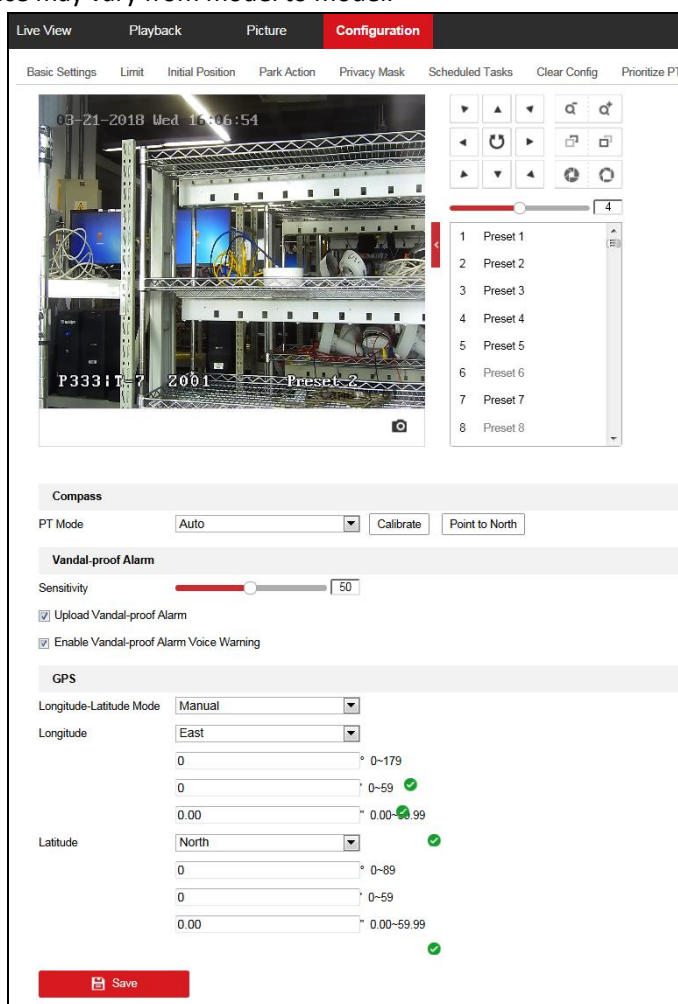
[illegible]es may vary from model to model.

Live View Playback Picture Configuration

Basic Settings Limit Initial Position Park Action Privacy Mask Scheduled Tasks Clear Config Prioritize PT

03-21-2018 Wed 16:06:54

P333:T-7 Z001 Preset 2

4

1 Preset 1
2 Preset 2
3 Preset 3
4 Preset 4
5 Preset 5
6 Preset 6
7 Preset 7
8 Preset 8

Compass

PT Mode Auto Calibrate Point to North

Vandal-proof Alarm

Sensitivity 50

Upload Vandal-proof Alarm

Enable Vandal-proof Alarm Voice Warning

GPS

Longitude-Latitude Mode Manual

Longitude East

0 ° 0~179

0 ' 0~59

0.00 " 0.00~59.99

Latitude North

0 ° 0~89

0 ' 0~59

0.00 " 0.00~59.99

Save